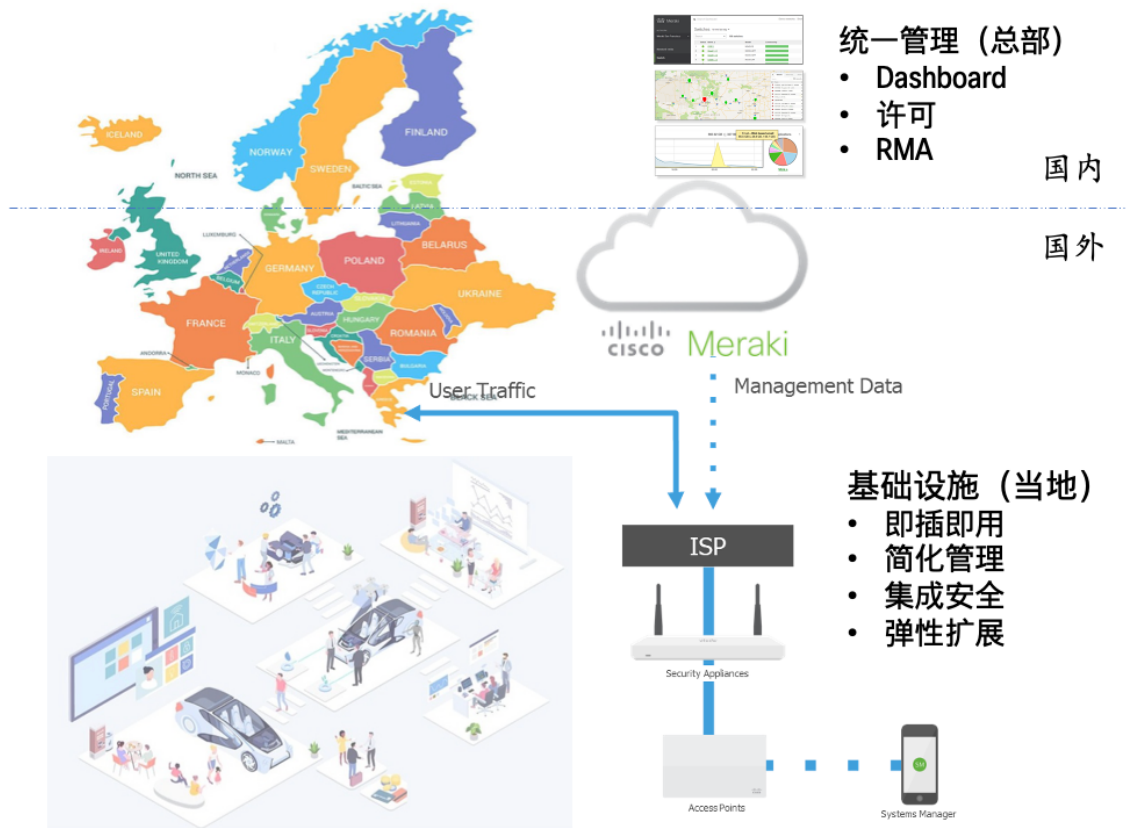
ICELAND
NORTH SEA
NORWAY
SWEDEN
FINLAND
BALTIC SEA
ESTONIA
LATVIA
LITHUANIA
DENMARK
IRELAND
UNITED KINGDOM
LUXEMBURG
NETHERLANDS
BELGIUM
GERMANY
POLAND
BELARUS
UKRAINE
CZECH REPUBLIC
SLOVAKIA
AUSTRIA
HUNGARY
FRANCE
SWITZERLAND
SLOVENIA
CROATIA
ROMANIA
ITALY
SERBIA
BULGARIA
ANDORRA
MONACO
PORTUGAL
SPAIN
BLACK SEA
MEDITERRANEAN SEA
MALTA

统一管理（总部）
• Dashboard
• 许可
• RMA

国内

国外

CISCO Meraki

User Traffic

Management Data

基础设施（当地）
• 即插即用
• 简化管理
• 集成安全
• 弹性扩展

ISP

Security Appliances

Access Points

SM

Systems Manager